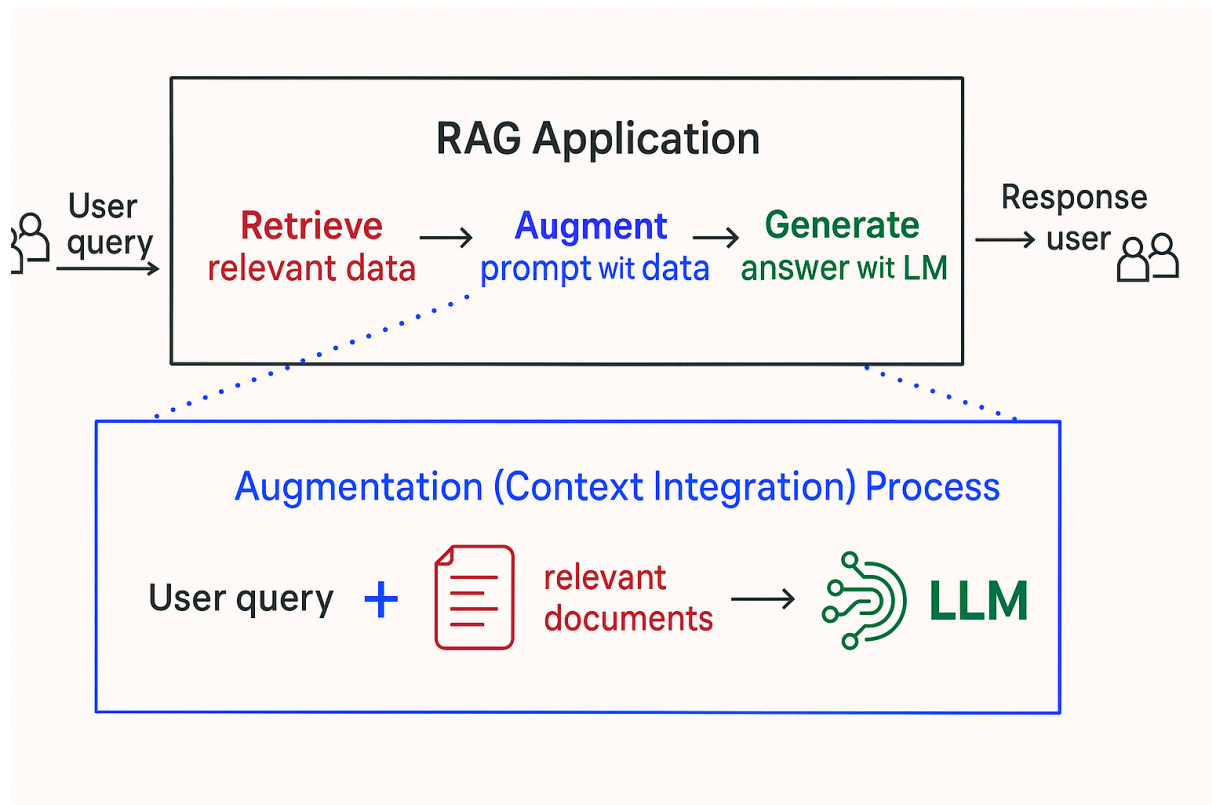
RAG Application

User query

Retrieve relevant data → Augment prompt wit data → Generate answer wit LM

Response user

Augmentation (Context Integration) Process

User query + relevant documents → LLM